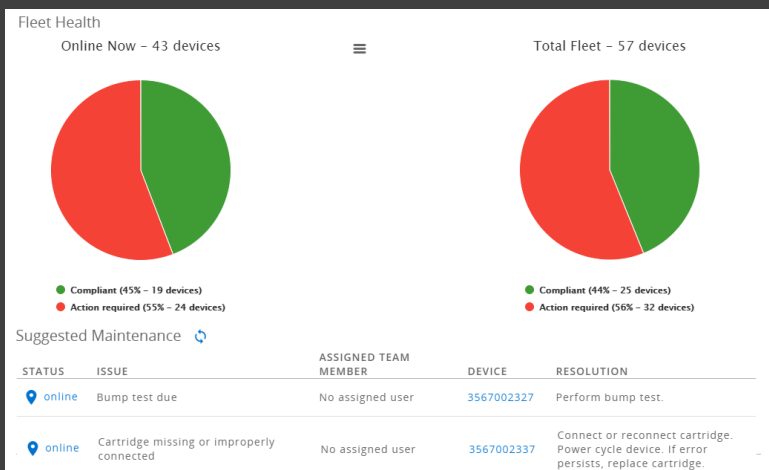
Fleet Health

Online Now – 43 devices

Compliant (45% – 19 devices)
Action required (55% – 24 devices)

Total Fleet – 57 devices

Compliant (44% – 25 devices)
Action required (56% – 32 devices)

Suggested Maintenance

| STATUS | ISSUE | ASSIGNED TEAM MEMBER | DEVICE | RESOLUTION |
|---|---|---|---|---|
| online | Bump test due | No assigned user | 3567002327 | Perform bump test. |
| online | Cartridge missing or improperly connected | No assigned user | 3567002337 | Connect or reconnect cartridge. Power cycle device. If error persists, replace cartridge. |